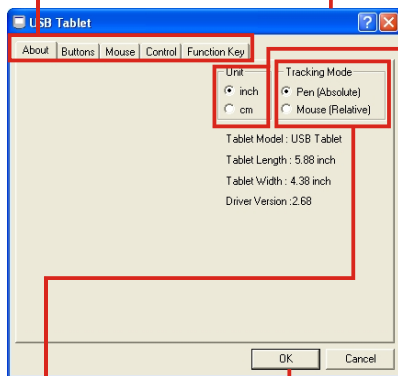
USB Tablet

?

About | Buttons | Mouse | Control | Function Key

Unit
inch
cm

Tracking Mode
Pen (Absolute)
Mouse (Relative)

Tablet Model : USB Tablet
Tablet Length : 5.88 inch
Tablet Width : 4.38 inch
Driver Version :2.68

OK
Cancel